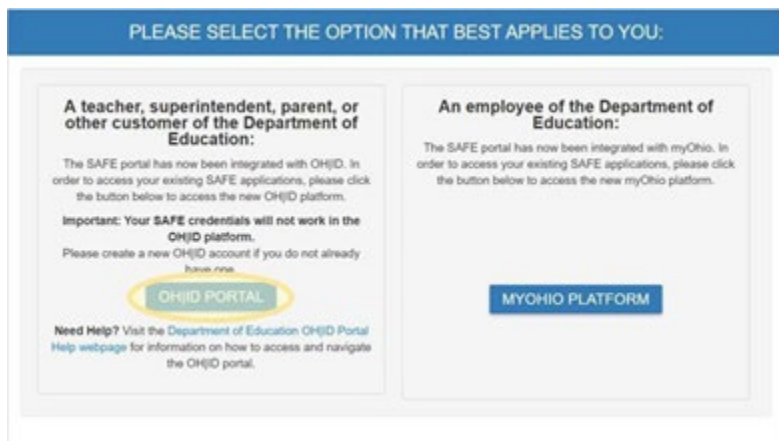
PLEASE SELECT THE OPTION THAT BEST APPLIES TO YOU:

A teacher, superintendent, parent, or other customer of the Department of Education:

The SAFE portal has now been integrated with OH|ID. In order to access your existing SAFE applications, please click the button below to access the new OH|ID platform.

Important: Your SAFE credentials will not work in the OH|ID platform.

Please create a new OH|ID account if you do not already have one.

OH|ID PORTAL

Need Help? Visit the Department of Education OH|ID Portal Help webpage for information on how to access and navigate the OH|ID portal.

An employee of the Department of Education:

The SAFE portal has now been integrated with myOhio. In order to access your existing SAFE applications, please click the button below to access the new myOhio platform.

MYOHIO PLATFORM